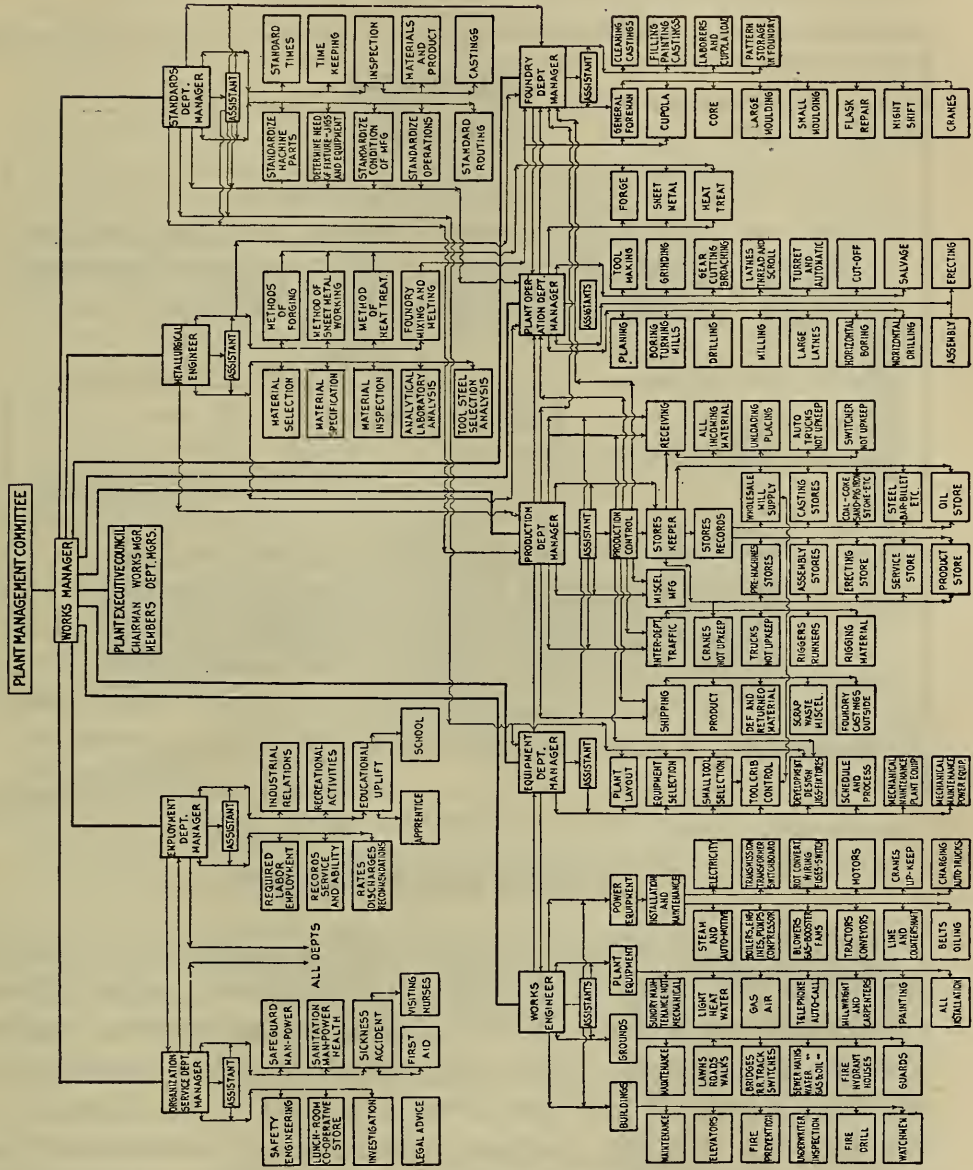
PLANT MANAGEMENT COMMITTEE

WORKS MANAGER

PLANT EXECUTIVE COUNCIL
CHAIRMAN WORKS MGR.
MEMBERS DEPT. MGRS.

STANDARDS DEPT. MANAGER
ASSISTANT
STANDARD TIMES
TIME KEEPING
INSPECTION
MATERIALS AND PRODUCT
CASTINGS
STANDARDIZE MACHINE PARTS
DETERMINE NEED OF FIXTURE-JIGS AND EQUIPMENT
STANDARDIZE CONDITION OF MFG
STANDARDIZE OPERATIONS
STANDARD ROUTING

METALLURGICAL ENGINEER
ASSISTANT
METHODS OF FORGING
METHOD OF SHEET METAL WORKING
METHOD OF HEAT TREAT.
FOUNDRY MIXING AND MELTING
MATERIAL SELECTION
MATERIAL SPECIFICATION
MATERIAL INSPECTION
ANALYTICAL LABORATORY ANALYSIS
TOOL STEEL SELECTION ANALYSIS

FOUNDRY DEPT MANAGER
ASSISTANT
CLEANING CASTINGS
FILLING PAINTING CASTINGS
LABORERS AND CUPOLA LOAD
PATTERN STORAGE IN FOUNDRY
GENERAL FOREMAN
CUPOLA
CORE
LARGE MOULDING
SMALL MOULDING
FLASK REPAIR
NIGHT SHIFT
CRANES

PLANT OPERATION DEPT MANAGER
ASSISTANTS
FORGE
SHEET METAL
HEAT TREAT
TOOL MAKING
GRINDING
GEAR CUTTING BROACHING
LATHES THREAD AND SCROLL
TURRET AND AUTOMATIC
CUT-OFF
SALVAGE
ERECTING
PLANING
BORING TURNING MILLS
DRILLING
MILLING
LARGE LATHES
HORIZONTAL BORING
HORIZONTAL DRILLING
ASSEMBLY

PRODUCTION DEPT MANAGER
ASSISTANT
PRODUCTION CONTROL
RECEIVING
ALL INCOMING MATERIAL
UNLOADING PLACING
AUTO TRUCKS NOT UPKEEP
SWITCHER NOT UPKEEP
STORES KEEPER
STORES RECORDS
WHOLESALE MILL SUPPLY
CASTING STORES
COAL-COKE SAND-PIG IRON STONE ETC
STEEL BAR-BILLET ETC.
OIL STORE
PRE-MACHINED STORES
ASSEMBLY STORES
ERECTING STORE
SERVICE STORE
PRODUCT STORE
MISCEL MFG
INTER-DEPT TRAFFIC
CRANES NOT UPKEEP
TRUCKS NOT UPKEEP
RIGGERS RUNNERS
RIGGING MATERIAL
SHIPPING
PRODUCT
DEF. AND RETURNED MATERIAL
SCRAP WASTE MISCEL.
FOUNDRY CASTINGS OUTSIDE

EQUIPMENT DEPT. MANAGER
ASSISTANT
PLANT LAYOUT
EQUIPMENT SELECTION
SMALL TOOL SELECTION
TOOL CRIB CONTROL
DEVELOPMENT DESIGN JIGS-FIXTURES
SCHEDULE AND PROCESS
MECHANICAL MAINTENANCE PLANT EQUIP.
MECHANICAL MAINTENANCE POWER EQUIP.

EMPLOYMENT DEPT. MANAGER
ASSISTANT
INDUSTRIAL RELATIONS
RECREATIONAL ACTIVITIES
EDUCATIONAL UPLIFT
SCHOOL
APPRENTICE
REQUIRED LABOR EMPLOYMENT
RECORDS SERVICE AND ABILITY
RATES DISCHARGES RECOMMENDATIONS

ALL DEPTS

ORGANIZATION SERVICE DEPT MANAGER
ASSISTANT
SAFE GUARD MAN-POWER
SANITATION MAN-POWER HEALTH
SICKNESS ACCIDENT
VISITING NURSES
FIRST AID
SAFETY ENGINEERING
LUNCH-ROOM CO-OPERATIVE STORE
INVESTIGATION
LEGAL ADVICE

WORKS ENGINEER
ASSISTANTS
POWER EQUIPMENT
INSTALLATION AND MAINTENANCE
ELECTRICITY
TRANSMISSION TRANSFORMER SWITCHBOARD
ROT. CONVERT. WIRING FUSES-SWITCH
MOTORS
CRANES UP-KEEP
CHARGING AUTO-TRUCKS
STEAM AND AUTO-MOTIVE
BOILERS, ENGINES, PUMPS COMPRESSOR
BLOWERS GAS-BOOSTER FANS
TRACTORS CONVEYORS
LINE AND COUNTERSHAFT
BELTS OILING
PLANT EQUIPMENT
SUNDRY MAINTENANCE NOT MECHANICAL
LIGHT HEAT WATER
GAS AIR
TELEPHONE AUTO-CALL
MILLWRIGHT AND CARPENTERS
PAINTING
ALL INSTALLATION
GROUNDS
MAINTENANCE
LAWNS ROADS WALKS
BRIDGES RR TRACK SWITCHES
SEWER MAINS WATER GAS-OIL
FIRE HYDRANT HOUSES
GUARDS
BUILDINGS
MAINTENANCE
ELEVATORS
FIRE PREVENTION
UNDERWRITER INSPECTION
FIRE DRILL
WATCHMEN